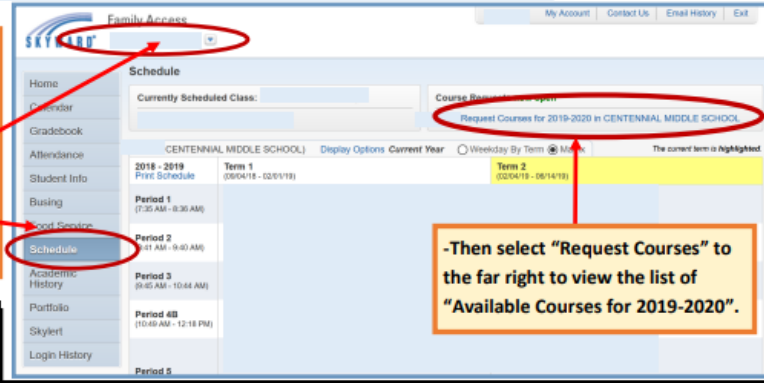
SKYWARD

Family Access

My Account | Contact Us | Email History | Exit

Home
Calendar
Gradebook
Attendance
Student Info
Busing
Food Service
Schedule
Academic History
Portfolio
Skylert
Login History

Schedule

Currently Scheduled Class:

Course Requ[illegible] Open

Request Courses for 2019-2020 in CENTENNIAL MIDDLE SCHOOL

CENTENNIAL MIDDLE SCHOOL) Display Options Current Year Weekday By Term Ma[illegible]

The current term is highlighted.

2018 - 2019
Print Schedule

Term 1
(09/04/18 - 02/01/19)

Term 2
(02/04/19 - 06/14/19)

Period 1
(7:35 AM - 8:36 AM)

Period 2
([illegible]:41 AM - 9:40 AM)

Period 3
(9:45 AM - 10:44 AM)

Period 4B
(10:49 AM - 12:18 PM)

Period 5

-Then select “Request Courses” to the far right to view the list of “Available Courses for 2019-2020”.